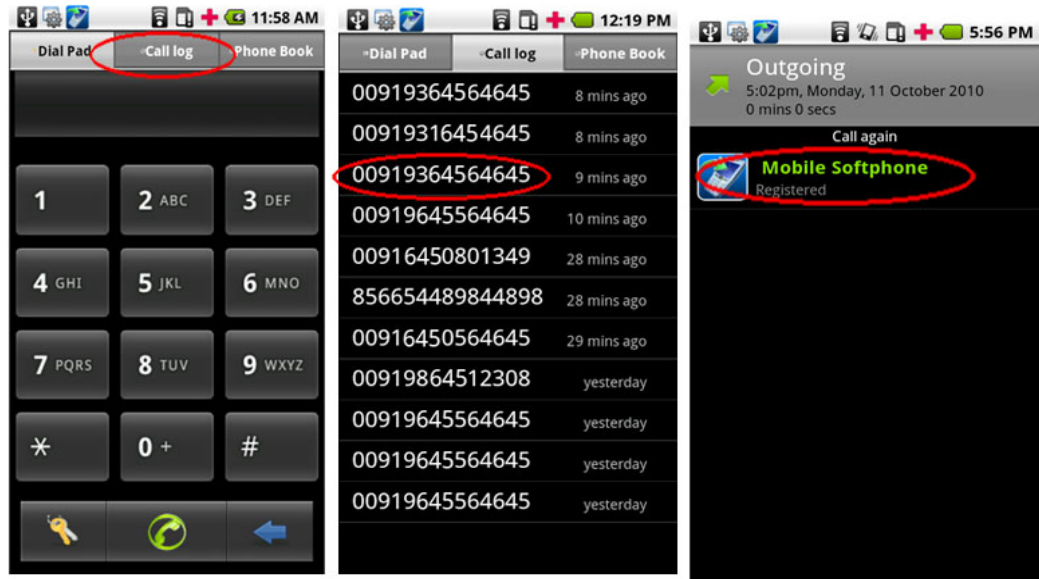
11:58 AM

Dial Pad | Call log | Phone Book

1 | 2 ABC | 3 DEF
4 GHI | 5 JKL | 6 MNO
7 PQRS | 8 TUV | 9 WXYZ
* | 0 + | #

12:19 PM

Dial Pad | Call log | Phone Book

| | |
|---|---|
| 00919364564645 | 8 mins ago |
| 00919316454645 | 8 mins ago |
| 00919364564645 | 9 mins ago |
| 00919645564645 | 10 mins ago |
| 00916450801349 | 28 mins ago |
| 856654489844898 | 28 mins ago |
| 00916450564645 | 29 mins ago |
| 00919864512308 | yesterday |
| 00919645564645 | yesterday |
| 00919645564645 | yesterday |
| 00919645564645 | yesterday |

5:56 PM

Outgoing
5:02pm, Monday, 11 October 2010
0 mins 0 secs

Call again

Mobile Softphone
Registered